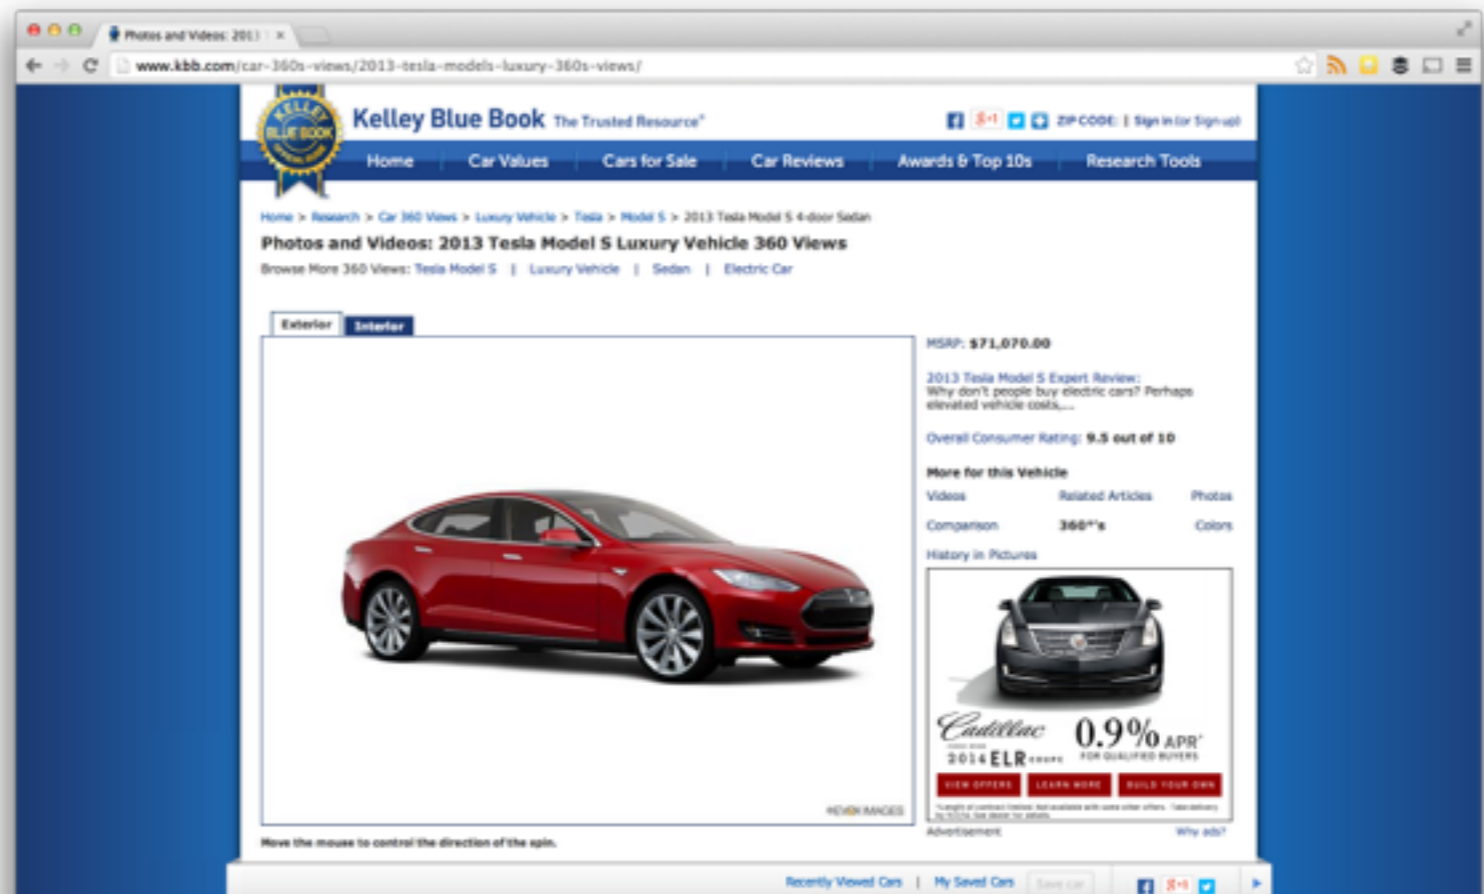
Photos and Videos: 201 ×

www.kbb.com/car-360s-views/2013-tesla-models-luxury-360s-views/

KELLEY BLUE BOOK

Kelley Blue Book The Trusted Resource®

ZIP CODE: | Sign in (or Sign up)

Home | Car Values | Cars for Sale | Car Reviews | Awards & Top 10s | Research Tools

Home > Research > Car 360 Views > Luxury Vehicle > Tesla > Model S > 2013 Tesla Model S 4-door Sedan

Photos and Videos: 2013 Tesla Model S Luxury Vehicle 360 Views

Browse More 360 Views: Tesla Model S | Luxury Vehicle | Sedan | Electric Car

Exterior | Interior

MSRP: $71,070.00

2013 Tesla Model S Expert Review: Why don't people buy electric cars? Perhaps elevated vehicle costs,...

Overall Consumer Rating: 9.5 out of 10

More for this Vehicle

Videos | Related Articles | Photos

Comparison | 360°'s | Colors

History in Pictures

Cadillac 2014 ELR COUPE 0.9% APR FOR QUALIFIED BUYERS

VIEW OFFERS | LEARN MORE | BUILD YOUR OWN

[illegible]

Advertisement | Why ads?

EVOX IMAGES

Move the mouse to control the direction of the spin.

Recently Viewed Cars | My Saved Cars | Save car